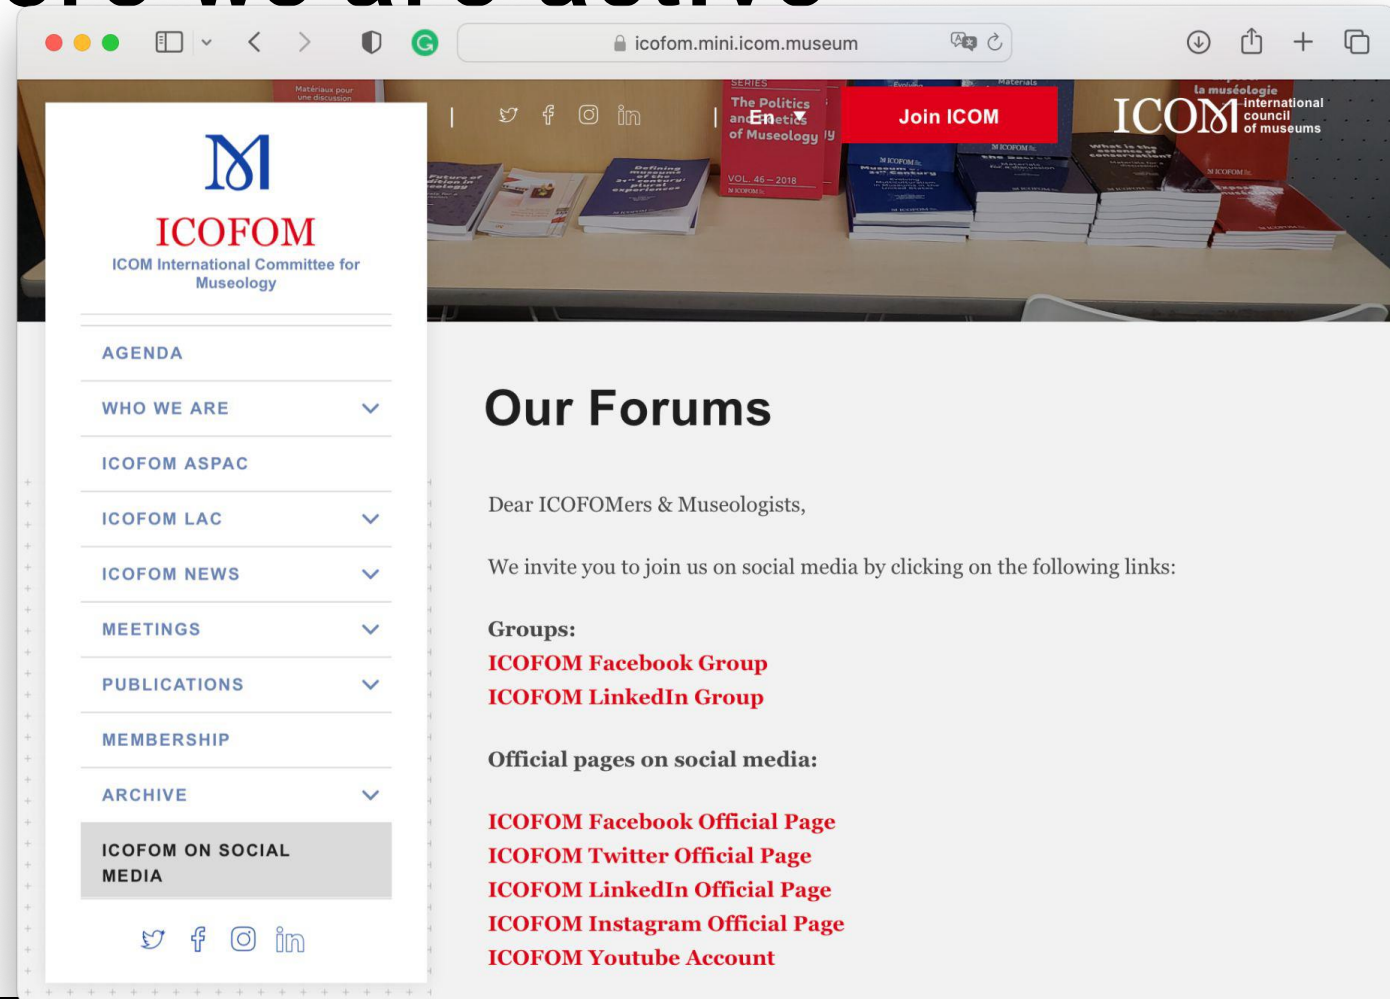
icofom.mini.icom.museum

En

Join ICOM

ICOM international council of museums

ICOFOM
ICOM International Committee for Museology

AGENDA
WHO WE ARE
ICOFOM ASPAC
ICOFOM LAC
ICOFOM NEWS
MEETINGS
PUBLICATIONS
MEMBERSHIP
ARCHIVE
ICOFOM ON SOCIAL MEDIA

Our Forums

Dear ICOFOMers & Museologists,

We invite you to join us on social media by clicking on the following links:

Groups:
ICOFOM Facebook Group
ICOFOM LinkedIn Group

Official pages on social media:

ICOFOM Facebook Official Page
ICOFOM Twitter Official Page
ICOFOM LinkedIn Official Page
ICOFOM Instagram Official Page
ICOFOM Youtube Account